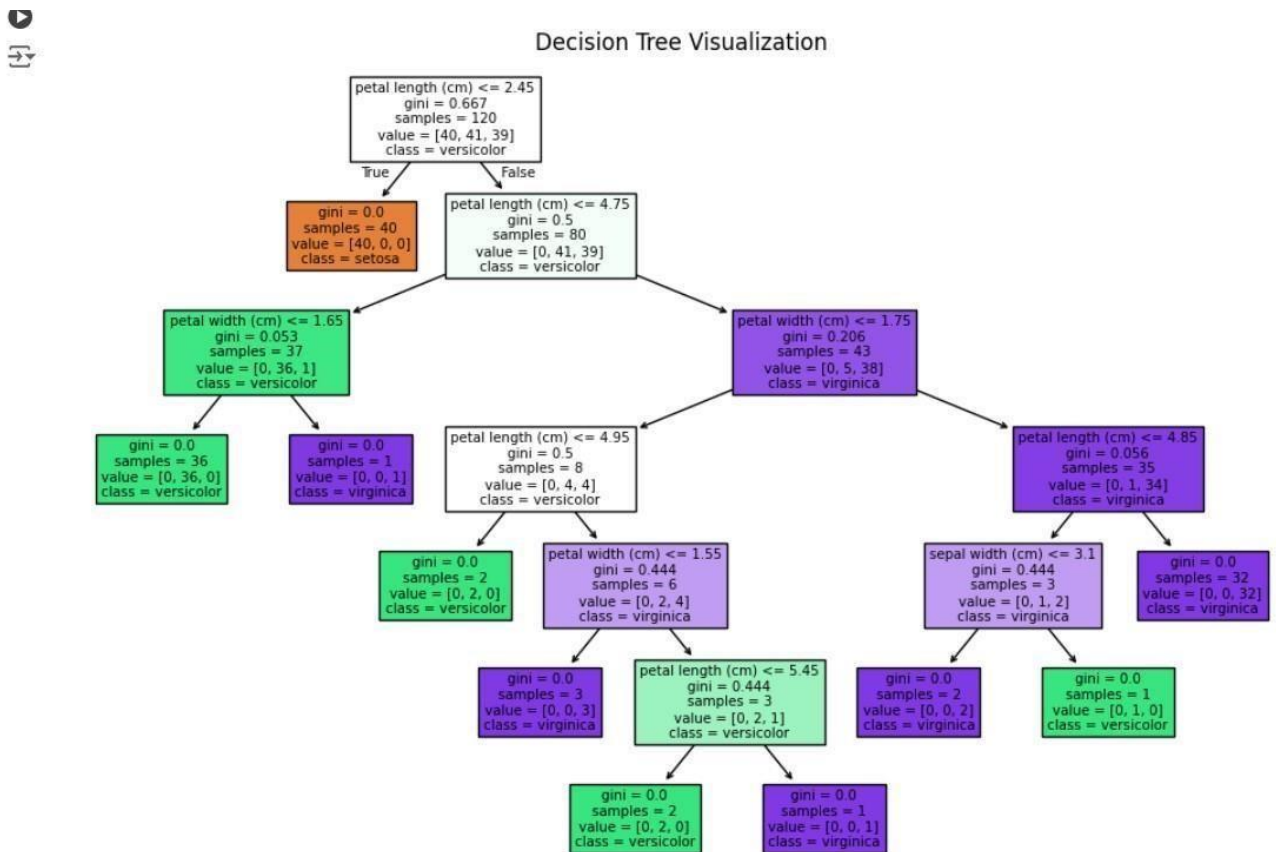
Decision Tree Visualization

petal length (cm) <= 2.45
gini = 0.667
samples = 120
value = [40, 41, 39]
class = versicolor

True

False

gini = 0.0
samples = 40
value = [40, 0, 0]
class = setosa

petal length (cm) <= 4.75
gini = 0.5
samples = 80
value = [0, 41, 39]
class = versicolor

petal width (cm) <= 1.65
gini = 0.053
samples = 37
value = [0, 36, 1]
class = versicolor

petal width (cm) <= 1.75
gini = 0.206
samples = 43
value = [0, 5, 38]
class = virginica

gini = 0.0
samples = 36
value = [0, 36, 0]
class = versicolor

gini = 0.0
samples = 1
value = [0, 0, 1]
class = virginica

petal length (cm) <= 4.95
gini = 0.5
samples = 8
value = [0, 4, 4]
class = versicolor

petal length (cm) <= 4.85
gini = 0.056
samples = 35
value = [0, 1, 34]
class = virginica

gini = 0.0
samples = 2
value = [0, 2, 0]
class = versicolor

petal width (cm) <= 1.55
gini = 0.444
samples = 6
value = [0, 2, 4]
class = virginica

sepal width (cm) <= 3.1
gini = 0.444
samples = 3
value = [0, 1, 2]
class = virginica

gini = 0.0
samples = 32
value = [0, 0, 32]
class = virginica

gini = 0.0
samples = 3
value = [0, 0, 3]
class = virginica

petal length (cm) <= 5.45
gini = 0.444
samples = 3
value = [0, 2, 1]
class = versicolor

gini = 0.0
samples = 2
value = [0, 0, 2]
class = virginica

gini = 0.0
samples = 1
value = [0, 1, 0]
class = versicolor

gini = 0.0
samples = 2
value = [0, 2, 0]
class = versicolor

gini = 0.0
samples = 1
value = [0, 0, 1]
class = virginica